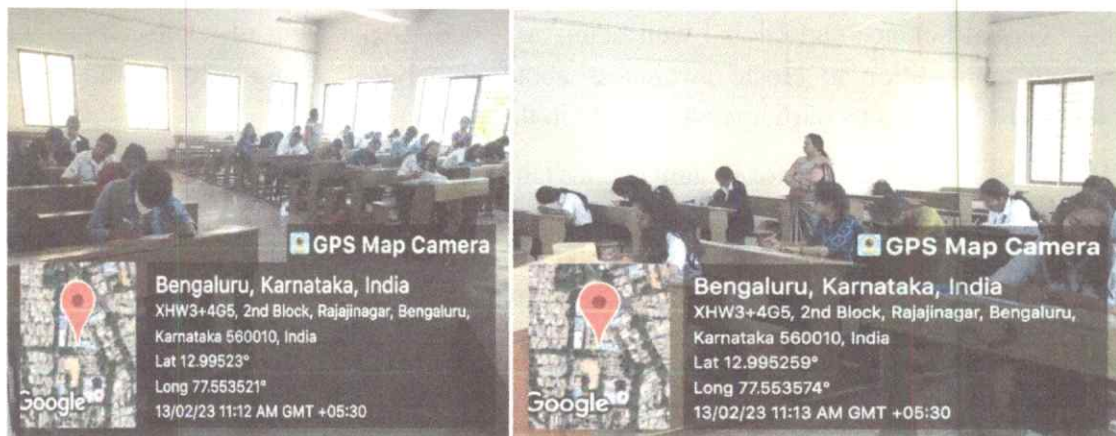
GPS Map Camera

Bengaluru, Karnataka, India
XHW3+4G5, 2nd Block, Rajajinagar, Bengaluru, Karnataka 560010, India
Lat 12.99523°
Long 77.553521°
13/02/23 11:12 AM GMT +05:30

Google

GPS Map Camera

Bengaluru, Karnataka, India
XHW3+4G5, 2nd Block, Rajajinagar, Bengaluru, Karnataka 560010, India
Lat 12.995259°
Long 77.553574°
13/02/23 11:13 AM GMT +05:30

Google